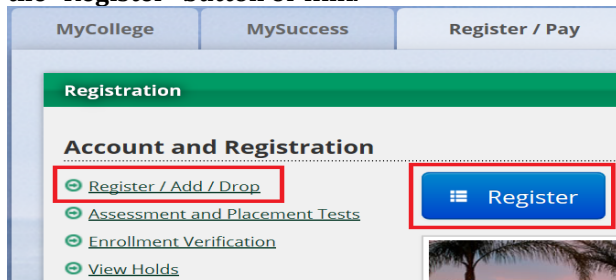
the "Register" button or link

MyCollege MySuccess Register / Pay

Registration

Account and Registration

Register / Add / Drop

Assessment and Placement Tests

Enrollment Verification

View Holds

Register